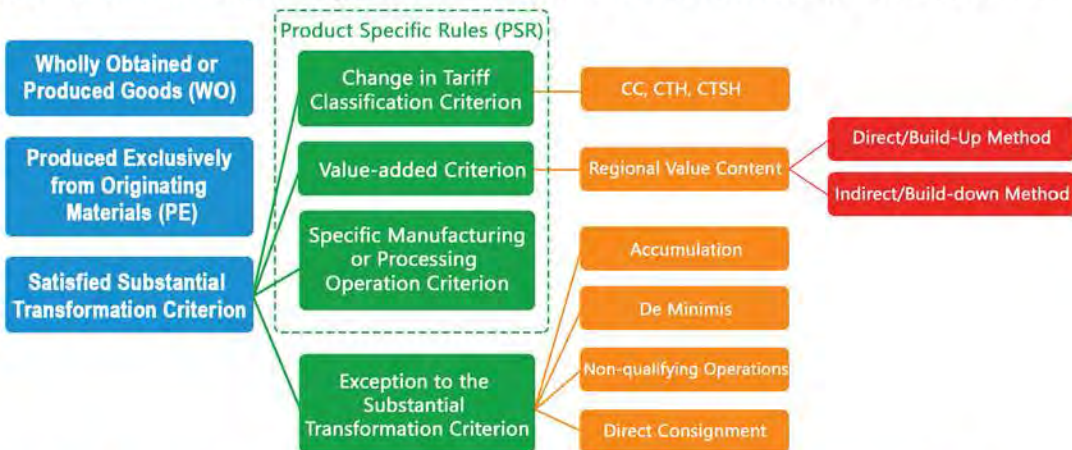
Product Specific Rules (PSR)

Wholly Obtained or Produced Goods (WO)

Produced Exclusively from Originating Materials (PE)

Satisfied Substantial Transformation Criterion

Change in Tariff Classification Criterion

Value-added Criterion

Specific Manufacturing or Processing Operation Criterion

Exception to the Substantial Transformation Criterion

CC, CTH, CTSH

Regional Value Content

Direct/Build-Up Method

Indirect/Build-down Method

Accumulation

De Minimis

Non-qualifying Operations

Direct Consignment